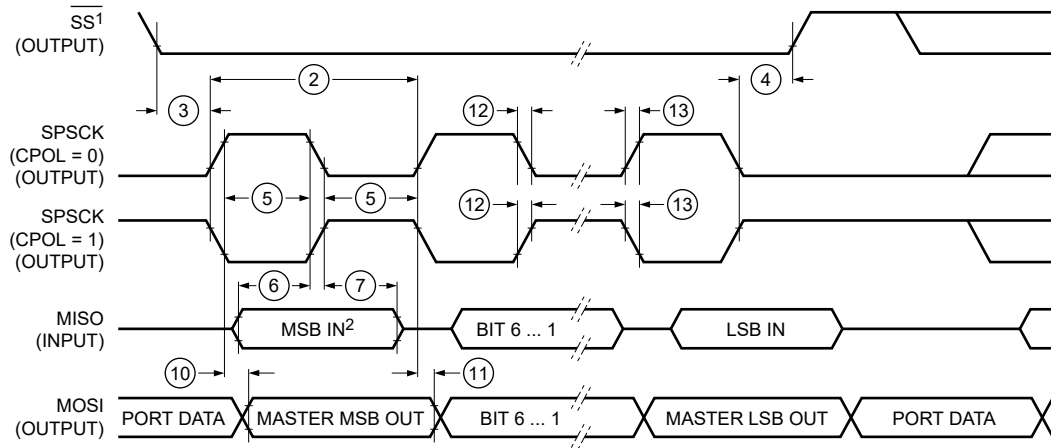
$\overline{SS}^1$
(OUTPUT)

3

2

12

13

4

SPSCK
(CPOL = 0)
(OUTPUT)

5

5

12

13

SPSCK
(CPOL = 1)
(OUTPUT)

6

7

MISO
(INPUT)

MSB IN$^2$

BIT 6 ... 1

LSB IN

10

11

MOSI
(OUTPUT)

PORT DATA

MASTER MSB OUT

BIT 6 ... 1

MASTER LSB OUT

PORT DATA